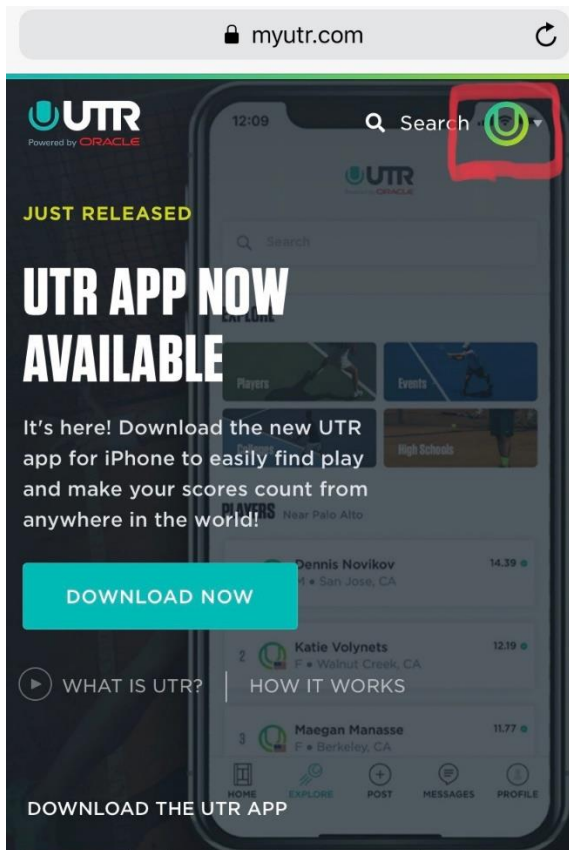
myutr.com

UTR
Powered by ORACLE

Search

12:09

UTR
Powered by ORACLE

Search

EXPLORE

Players

Events

Colleges

High Schools

JUST RELEASED

UTR APP NOW AVAILABLE

It's here! Download the new UTR app for iPhone to easily find play and make your scores count from anywhere in the world!

PLAYERS Near Palo Alto

Dennis Novikov
M • San Jose, CA
14.39

2 Katie Volynets
F • Walnut Creek, CA
12.19

3 Maegan Manasse
F • Berkeley, CA
11.77

DOWNLOAD NOW

WHAT IS UTR?

HOW IT WORKS

HOME EXPLORE POST MESSAGES PROFILE

DOWNLOAD THE UTR APP